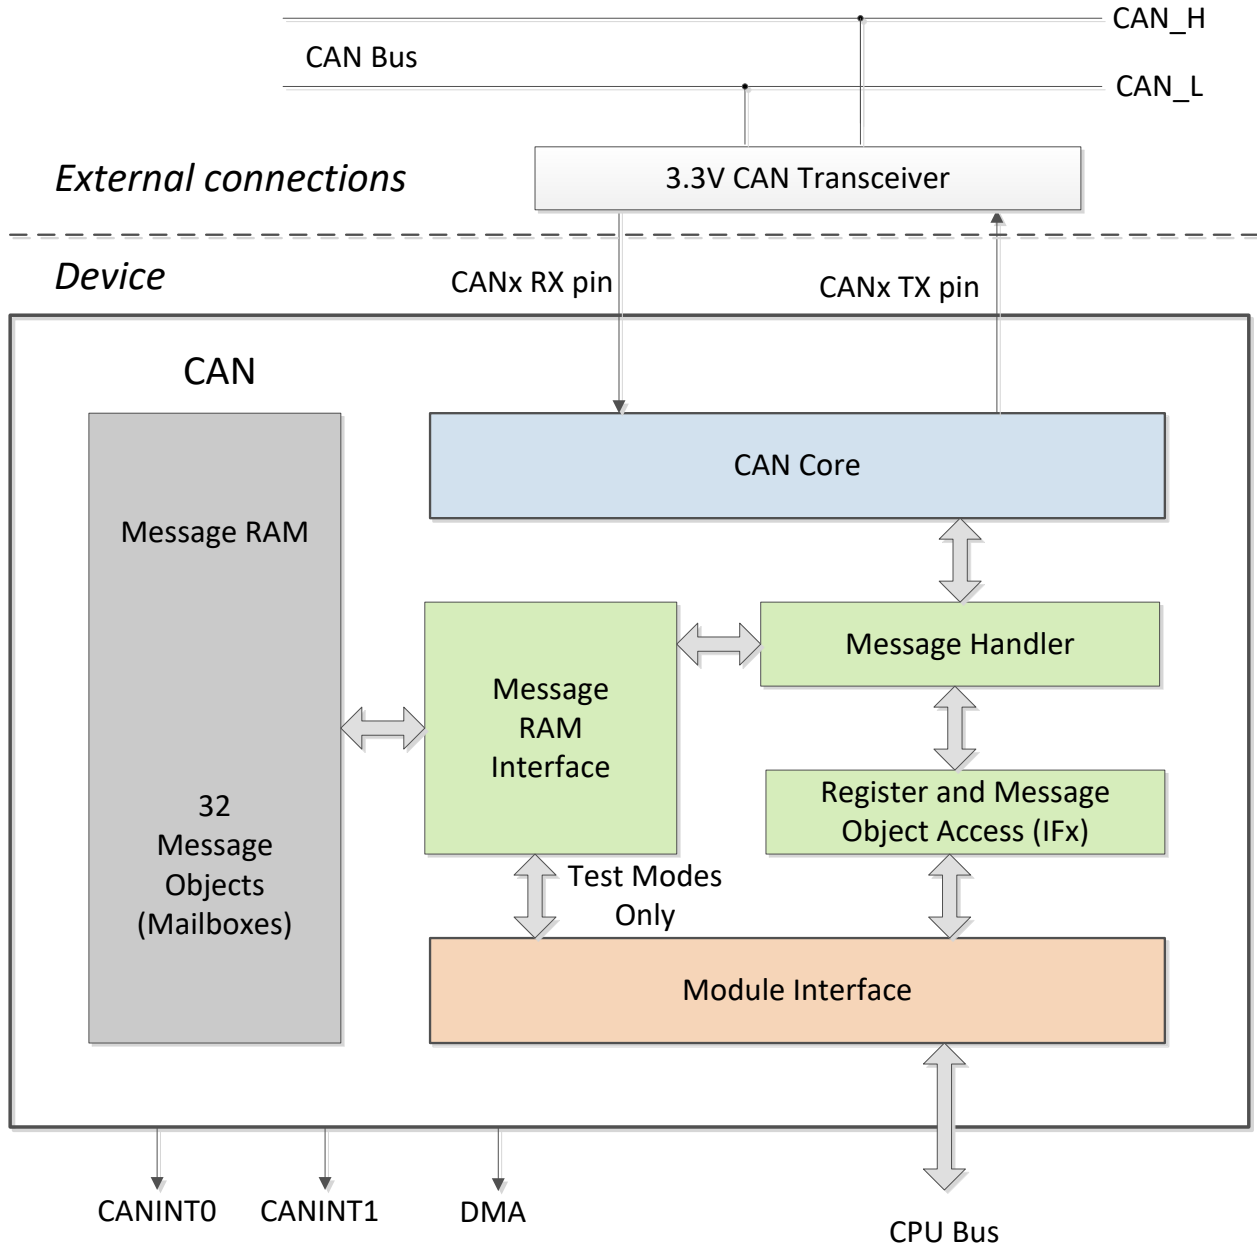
CAN_H

CAN Bus

CAN_L

External connections

3.3V CAN Transceiver

Device

CANx RX pin

CANx TX pin

CAN

CAN Core

Message RAM

32 Message Objects (Mailboxes)

Message RAM Interface

Message Handler

Register and Message Object Access (IFx)

Test Modes Only

Module Interface

CANINT0

CANINT1

DMA

CPU Bus